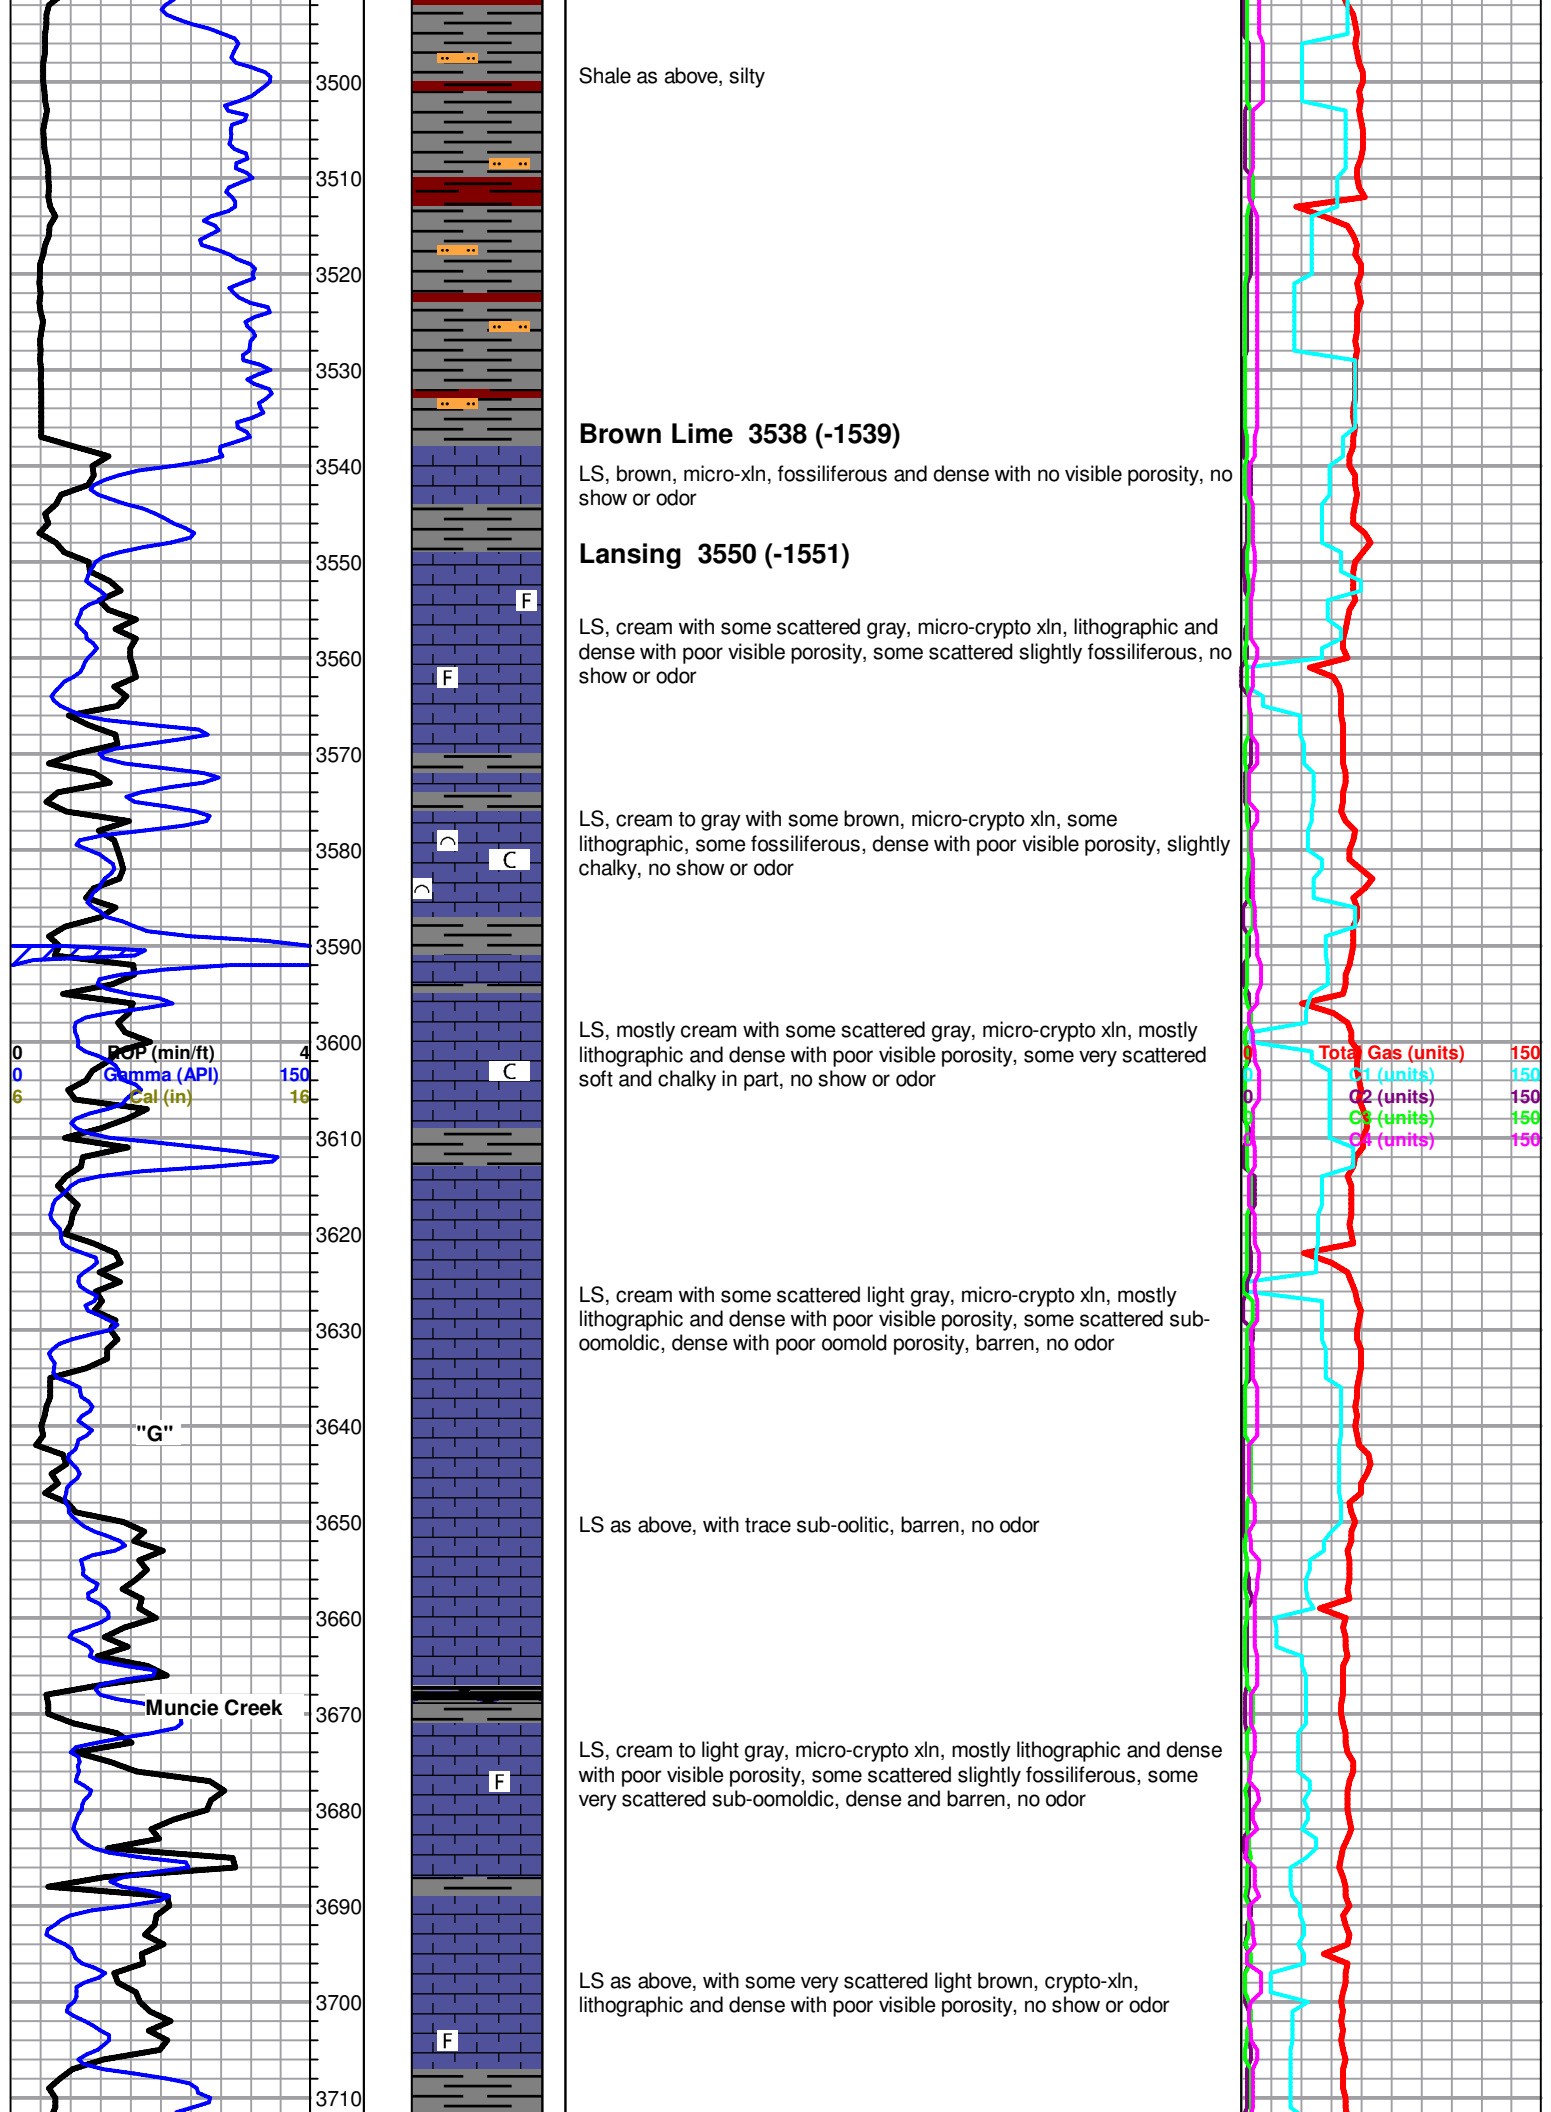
3500
3510
3520
3530
3540
3550
3560
3570
3580
3590
3600
3610
3620
3630
3640
3650
3660
3670
3680
3690
3700
3710

0 ROP (min/ft) 4
0 Gamma (API) 150
6 Cal (in) 16

"G"

Muncie Creek

F
F
C
C
F
F

Shale as above, silty

Brown Lime 3538 (-1539)

LS, brown, micro-xln, fossiliferous and dense with no visible porosity, no show or odor

Lansing 3550 (-1551)

LS, cream with some scattered gray, micro-crypto xln, lithographic and dense with poor visible porosity, some scattered slightly fossiliferous, no show or odor

LS, cream to gray with some brown, micro-crypto xln, some lithographic, some fossiliferous, dense with poor visible porosity, slightly chalky, no show or odor

LS, mostly cream with some scattered gray, micro-crypto xln, mostly lithographic and dense with poor visible porosity, some very scattered soft and chalky in part, no show or odor

LS, cream with some scattered light gray, micro-crypto xln, mostly lithographic and dense with poor visible porosity, some scattered sub-oomoldic, dense with poor oomold porosity, barren, no odor

LS as above, with trace sub-oolitic, barren, no odor

LS, cream to light gray, micro-crypto xln, mostly lithographic and dense with poor visible porosity, some scattered slightly fossiliferous, some very scattered sub-oomoldic, dense and barren, no odor

LS as above, with some very scattered light brown, crypto-xln, lithographic and dense with poor visible porosity, no show or odor

0 Total Gas (units) 150
0 C1 (units) 150
0 C2 (units) 150
0 C3 (units) 150
0 C4 (units) 150